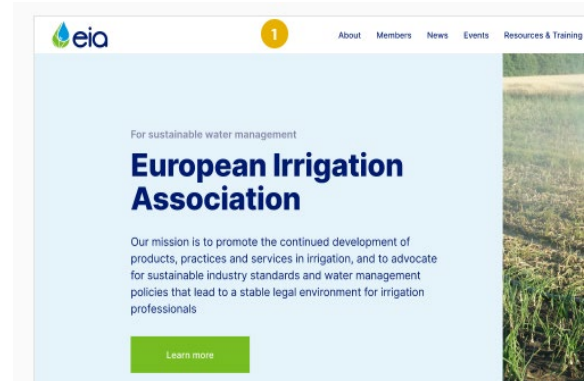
eia

1

About Members News Events Resources & Training

For sustainable water management

European Irrigation Association

Our mission is to promote the continued development of products, practices and services in irrigation, and to advocate for sustainable industry standards and water management policies that lead to a stable legal environment for irrigation professionals

Learn more